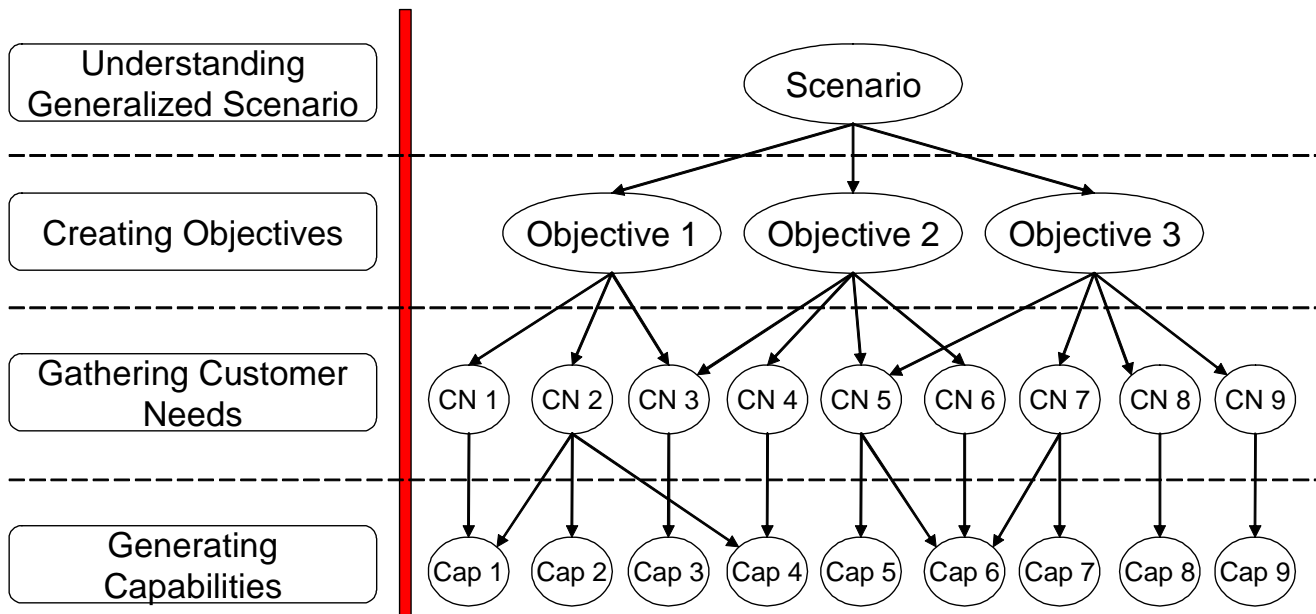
Understanding Generalized Scenario

Scenario

Creating Objectives

Objective 1

Objective 2

Objective 3

Gathering Customer Needs

CN 1

CN 2

CN 3

CN 4

CN 5

CN 6

CN 7

CN 8

CN 9

Generating Capabilities

Cap 1

Cap 2

Cap 3

Cap 4

Cap 5

Cap 6

Cap 7

Cap 8

Cap 9